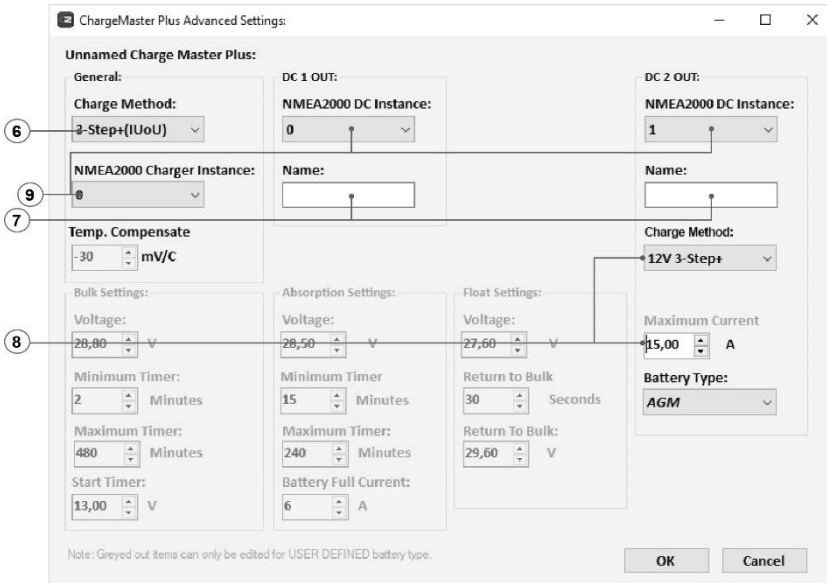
ChargeMaster Plus Advanced Settings:

Unnamed Charge Master Plus:

General:

Charge Method:

3-Step+(IUoU)

NMEA2000 Charger Instance:

0

Temp. Compensate

-30 mV/C

DC 1 OUT:

NMEA2000 DC Instance:

0

Name:

DC 2 OUT:

NMEA2000 DC Instance:

1

Name:

Charge Method:

12V 3-Step+

6

9

7

8

Bulk Settings:

Voltage:

28,80 V

Minimum Timer:

2 Minutes

Maximum Timer:

480 Minutes

Start Timer:

13,00 V

Absorption Settings:

Voltage:

28,50 V

Minimum Timer

15 Minutes

Maximum Timer:

240 Minutes

Battery Full Current:

6 A

Float Settings:

Voltage:

27,60 V

Return to Bulk

30 Seconds

Return To Bulk:

29,60 V

Maximum Current

15,00 A

Battery Type:

AGM

Note: Greyed out items can only be edited for USER DEFINED battery type.

OK

Cancel